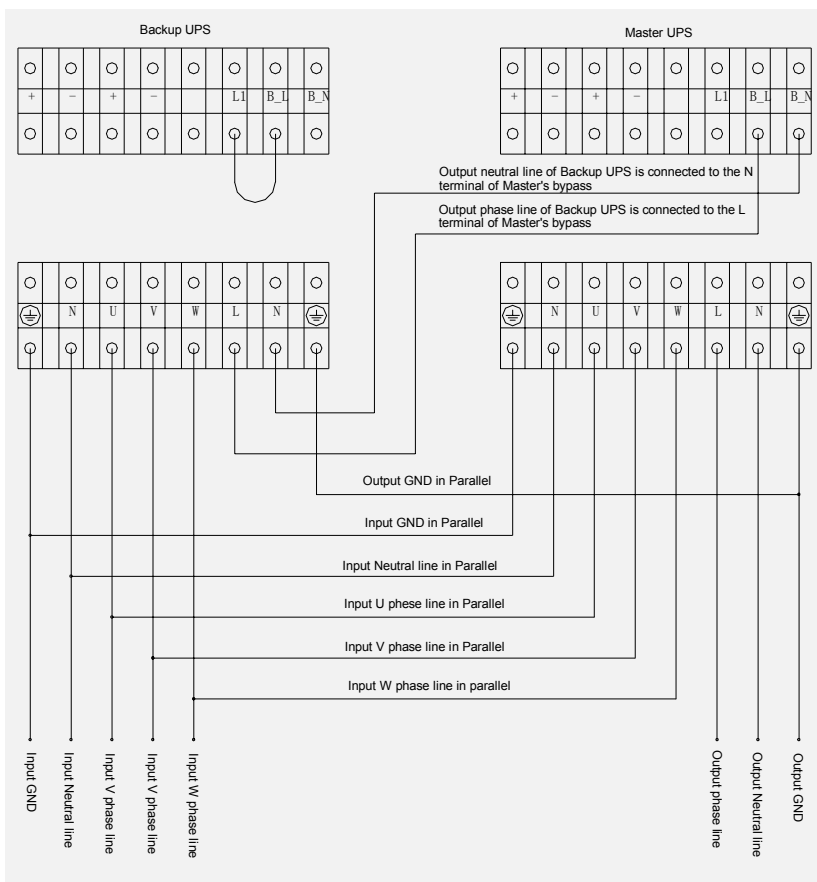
Backup UPS

| + | − | + | − | | L1 | B_L | B_N |
|---|---|---|---|---|---|---|---|

Master UPS

| + | − | + | − | | L1 | B_L | B_N |
|---|---|---|---|---|---|---|---|

Output neutral line of Backup UPS is connected to the N terminal of Master's bypass

Output phase line of Backup UPS is connected to the L terminal of Master's bypass

| ⏚ | N | U | V | W | L | N | ⏚ |
|---|---|---|---|---|---|---|---|

| ⏚ | N | U | V | W | L | N | ⏚ |
|---|---|---|---|---|---|---|---|

Output GND in Parallel

Input GND in Parallel

Input Neutral line in Parallel

Input U phese line in Parallel

Input V phase line in Parallel

Input W phase line in parallel

Input GND

Input Neutral line

Input V phase line

Input V phase line

Input W phase line

Output phase line

Output Neutral line

Output GND